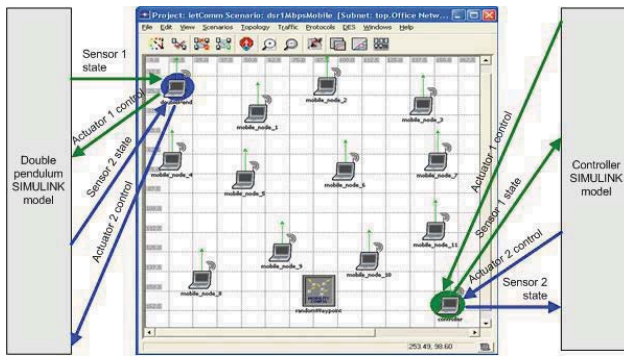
Double pendulum SIMULINK model

Sensor 1 state

Actuator 1 control

Sensor 2 state

Actuator 2 control

Project: letComm Scenario: dsr1MbpsMobile [Subnet: top.Office Netw...

File Edit View Scenarios Topology Traffic Protocols DES Windows Help

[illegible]

mobile_node_1

mobile_node_2

mobile_node_3

mobile_node_4

mobile_node_5

mobile_node_6

mobile_node_7

mobile_node_8

mobile_node_9

mobile_node_10

mobile_node_11

randomWaypoint

controller

253.49, 98.60

Actuator 1 control

Sensor 1 state

Actuator 2 control

Sensor 2 state

Controller SIMULINK model